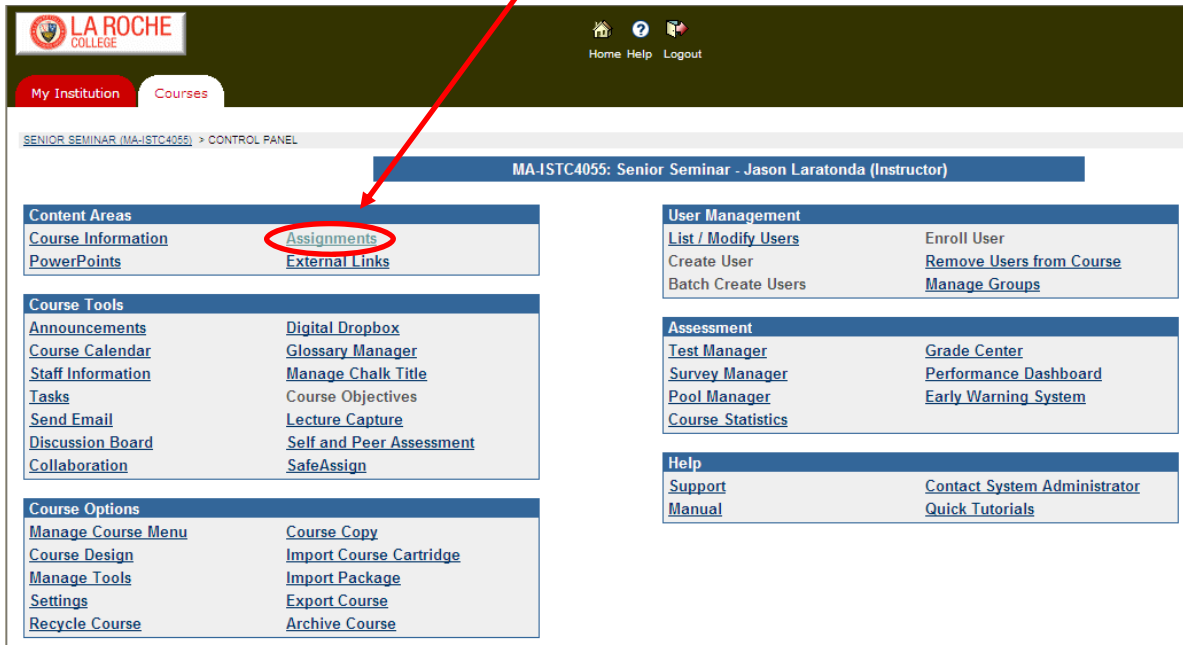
LA ROCHE COLLEGE

Home Help Logout

My Institution Courses

SENIOR SEMINAR (MA-ISTC4055) > CONTROL PANEL

MA-ISTC4055: Senior Seminar - Jason Laratonda (Instructor)

Content Areas
Course Information
Assignments
PowerPoints
External Links

Course Tools
Announcements
Digital Dropbox
Course Calendar
Glossary Manager
Staff Information
Manage Chalk Title
Tasks
Course Objectives
Send Email
Lecture Capture
Discussion Board
Self and Peer Assessment
Collaboration
SafeAssign

Course Options
Manage Course Menu
Course Copy
Course Design
Import Course Cartridge
Manage Tools
Import Package
Settings
Export Course
Recycle Course
Archive Course

User Management
List / Modify Users
Enroll User
Create User
Remove Users from Course
Batch Create Users
Manage Groups

Assessment
Test Manager
Grade Center
Survey Manager
Performance Dashboard
Pool Manager
Early Warning System
Course Statistics

Help
Support
Contact System Administrator
Manual
Quick Tutorials